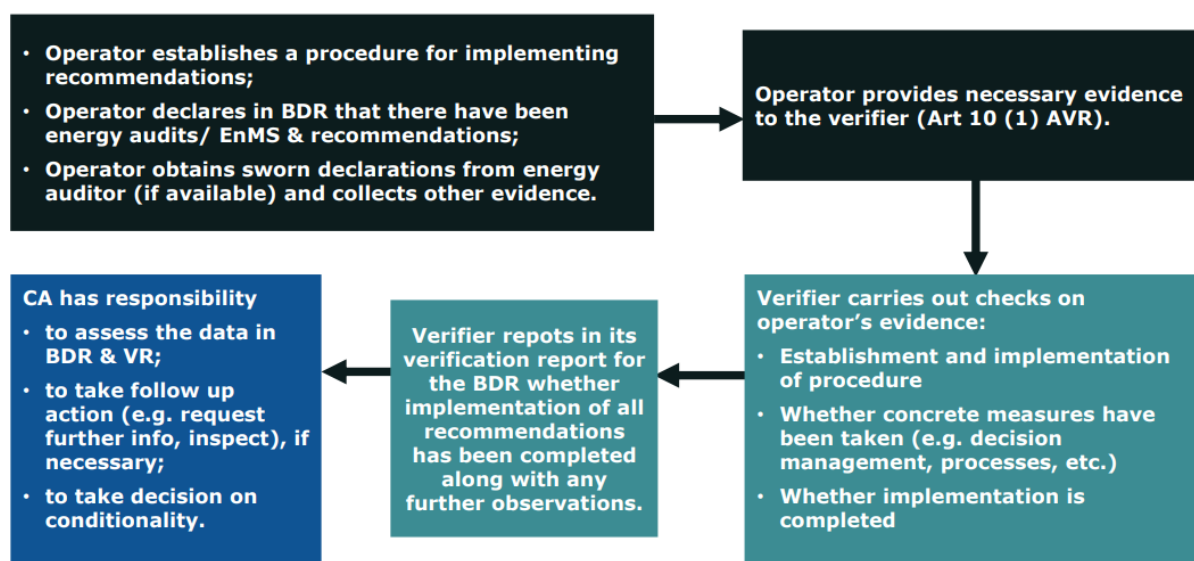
- Operator establishes a procedure for implementing recommendations;
- Operator declares in BDR that there have been energy audits/ EnMS & recommendations;
- Operator obtains sworn declarations from energy auditor (if available) and collects other evidence.

Operator provides necessary evidence to the verifier (Art 10 (1) AVR).

Verifier carries out checks on operator's evidence:
- Establishment and implementation of procedure
- Whether concrete measures have been taken (e.g. decision management, processes, etc.)
- Whether implementation is completed

Verifier repots in its verification report for the BDR whether implementation of all recommendations has been completed along with any further observations.

CA has responsibility
- to assess the data in BDR & VR;
- to take follow up action (e.g. request further info, inspect), if necessary;
- to take decision on conditionality.